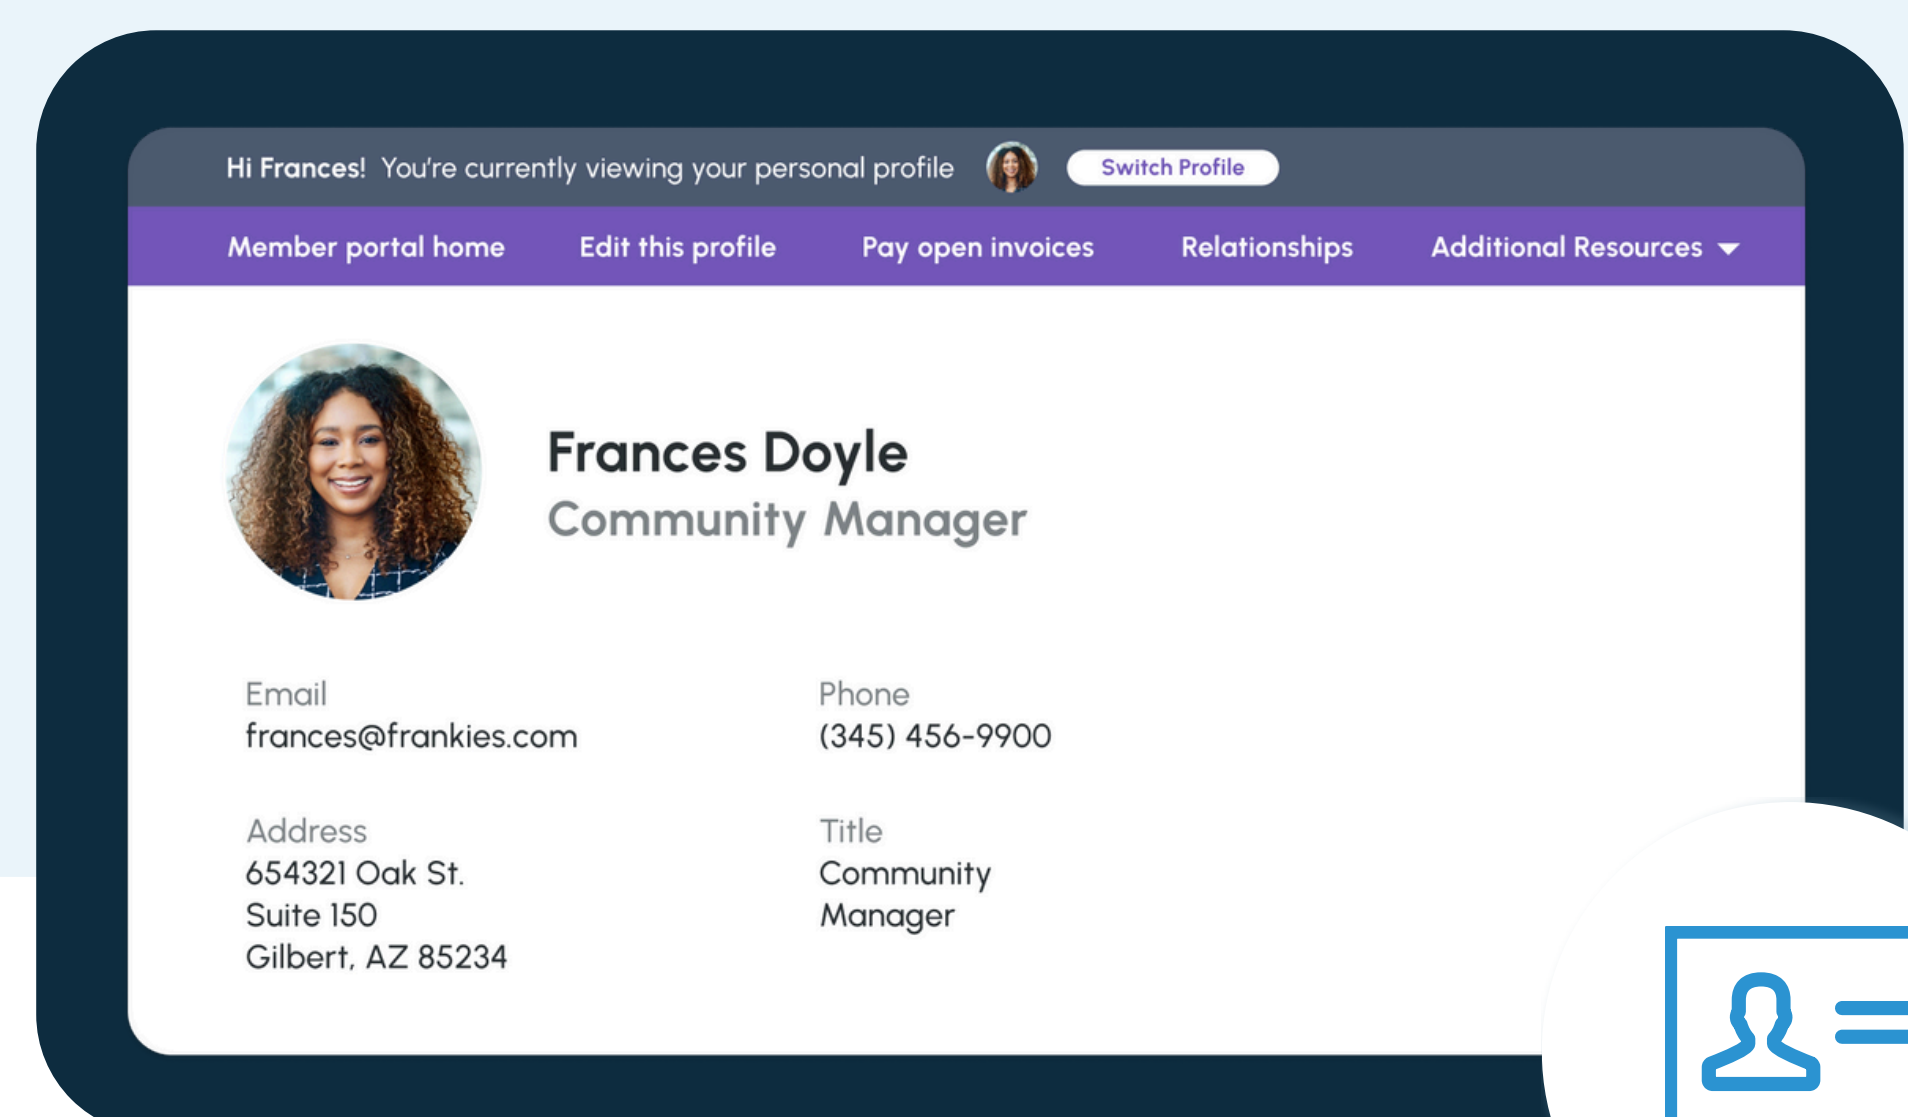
Hi Frances! You're currently viewing your personal profile

Switch Profile

Member portal home
Edit this profile
Pay open invoices
Relationships
Additional Resources

Frances Doyle
Community Manager

Email
frances@frankies.com

Phone
(345) 456-9900

Address
654321 Oak St.
Suite 150
Gilbert, AZ 85234

Title
Community Manager